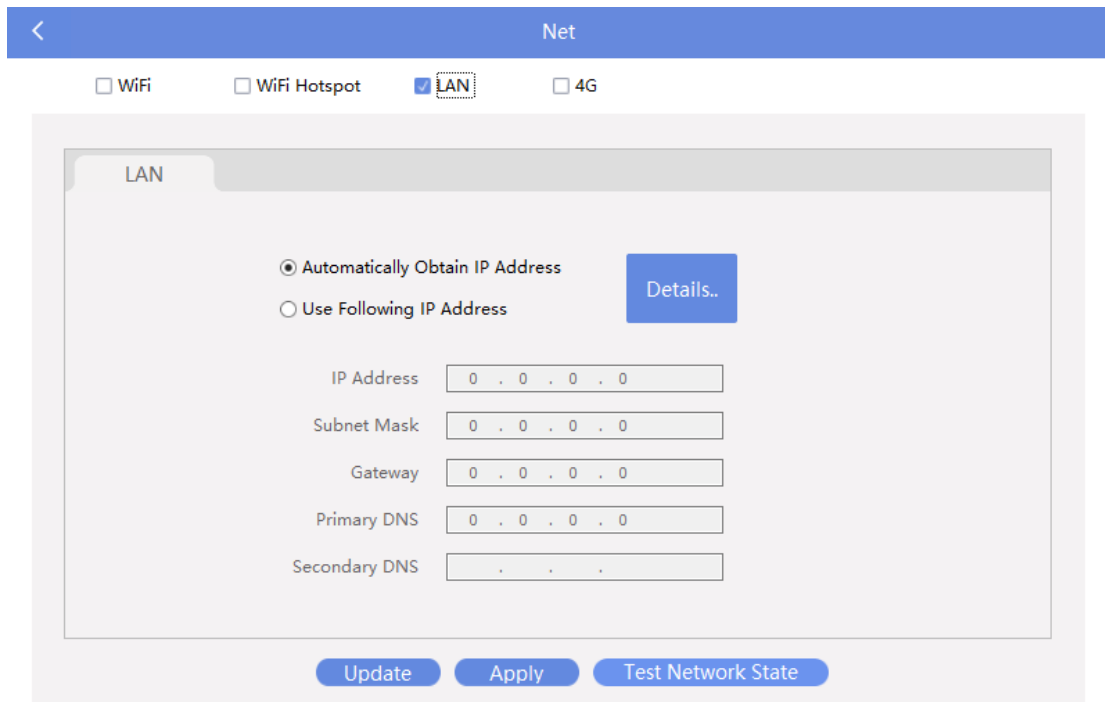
<

Net

WiFi WiFi Hotspot LAN 4G

LAN

Automatically Obtain IP Address
Use Following IP Address

Details..

IP Address 0 . 0 . 0 . 0
Subnet Mask 0 . 0 . 0 . 0
Gateway 0 . 0 . 0 . 0
Primary DNS 0 . 0 . 0 . 0
Secondary DNS . . .

Update Apply Test Network State